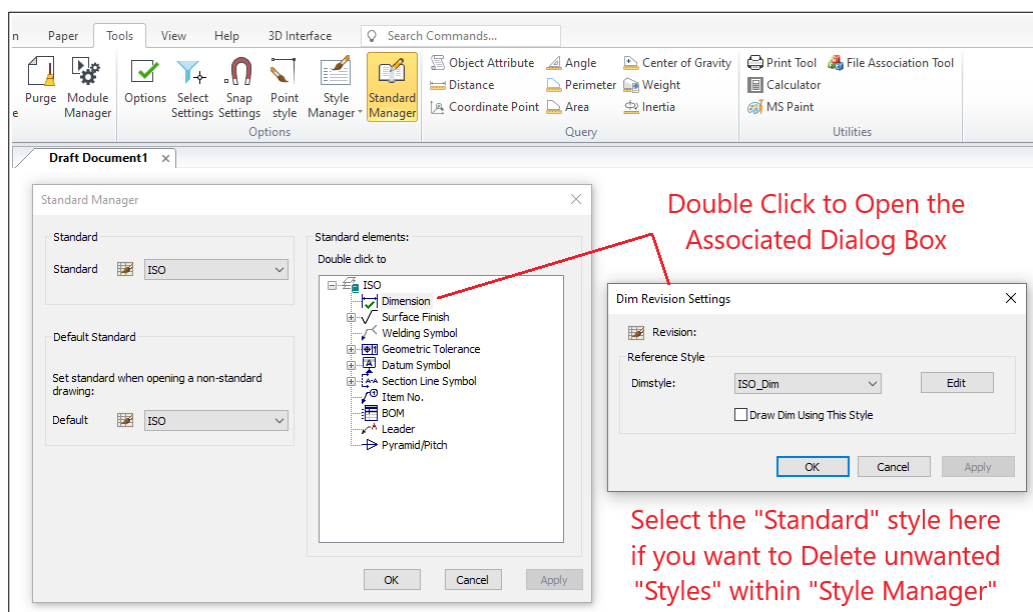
n Paper Tools View Help 3D Interface Search Commands...

e Purge Module Manager Options Select Settings Snap Settings Point style Style Manager Standard Manager
Options

Object Attribute Angle Center of Gravity
Distance Perimeter Weight
Coordinate Point Area Inertia
Query

Print Tool File Association Tool
Calculator
MS Paint
Utilities

Draft Document1 ×

Standard Manager ×

Standard
Standard ISO

Default Standard
Set standard when opening a non-standard drawing:
Default ISO

Standard elements:
Double click to
ISO
Dimension
Surface Finish
Welding Symbol
Geometric Tolerance
Datum Symbol
Section Line Symbol
Item No.
BOM
Leader
Pyramid/Pitch

OK Cancel Apply

Double Click to Open the Associated Dialog Box

Dim Revision Settings ×
Revision:
Reference Style
Dimstyle: ISO_Dim Edit
Draw Dim Using This Style
OK Cancel Apply

Select the "Standard" style here if you want to Delete unwanted "Styles" within "Style Manager"